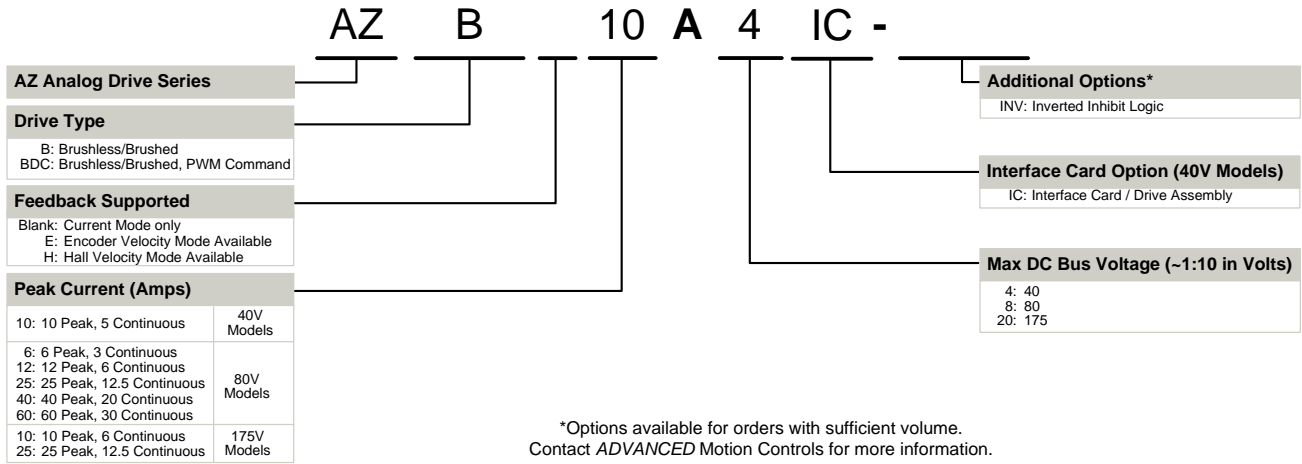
AZ B 10 A 4 IC -

AZ Analog Drive Series

Drive Type

B: Brushless/Brushed
BDC: Brushless/Brushed, PWM Command

Feedback Supported

Blank: Current Mode only
E: Encoder Velocity Mode Available
H: Hall Velocity Mode Available

Peak Current (Amps)

| | |
|---|---|
| 10: 10 Peak, 5 Continuous | 40V Models |
| 6: 6 Peak, 3 Continuous<br>12: 12 Peak, 6 Continuous<br>25: 25 Peak, 12.5 Continuous<br>40: 40 Peak, 20 Continuous<br>60: 60 Peak, 30 Continuous | 80V Models |
| 10: 10 Peak, 6 Continuous<br>25: 25 Peak, 12.5 Continuous | 175V Models |

Additional Options*

INV: Inverted Inhibit Logic

Interface Card Option (40V Models)

IC: Interface Card / Drive Assembly

Max DC Bus Voltage (~1:10 in Volts)

4: 40
8: 80
20: 175

*Options available for orders with sufficient volume.
Contact ADVANCED Motion Controls for more information.